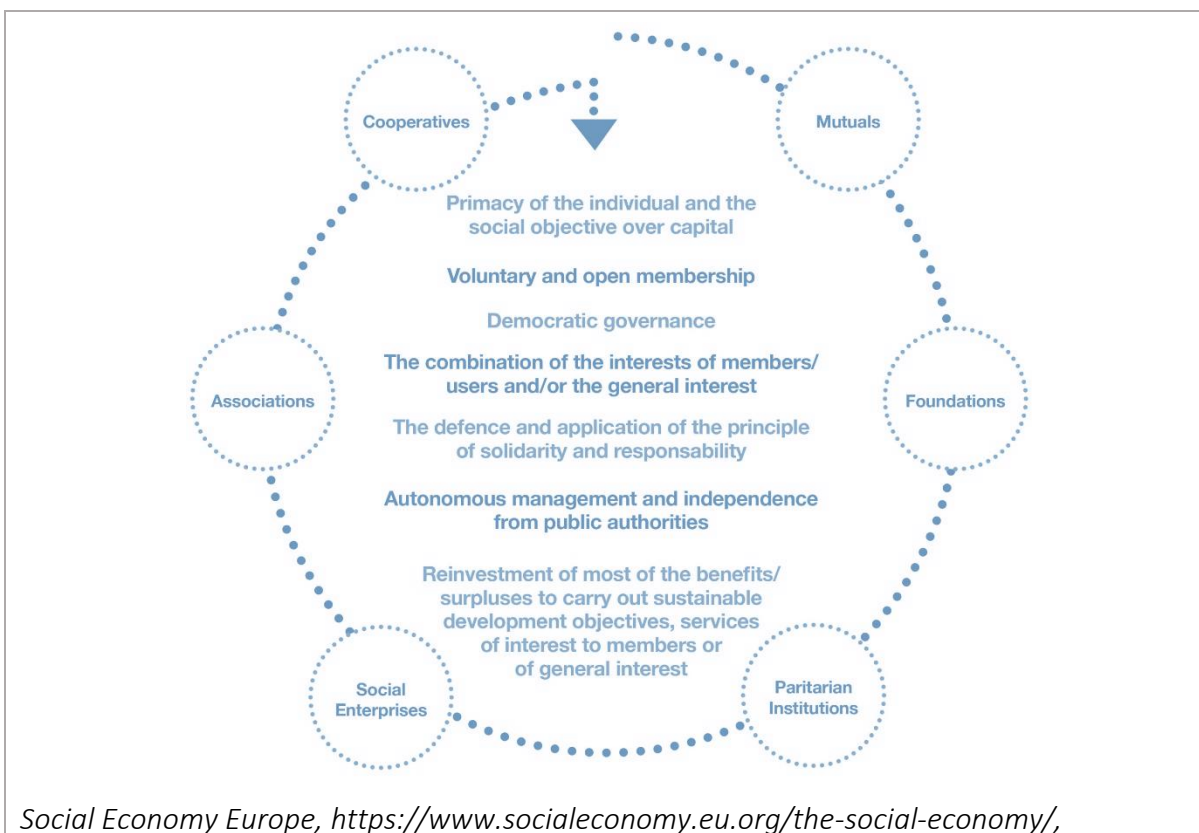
Cooperatives

Mutuals

Primacy of the individual and the social objective over capital

Voluntary and open membership

Democratic governance

The combination of the interests of members/ users and/or the general interest

The defence and application of the principle of solidarity and responsability

Autonomous management and independence from public authorities

Reinvestment of most of the benefits/ surpluses to carry out sustainable development objectives, services of interest to members or of general interest

Associations

Foundations

Social Enterprises

Paritarian Institutions

Social Economy Europe, https://www.socialeconomy.eu.org/the-social-economy/,